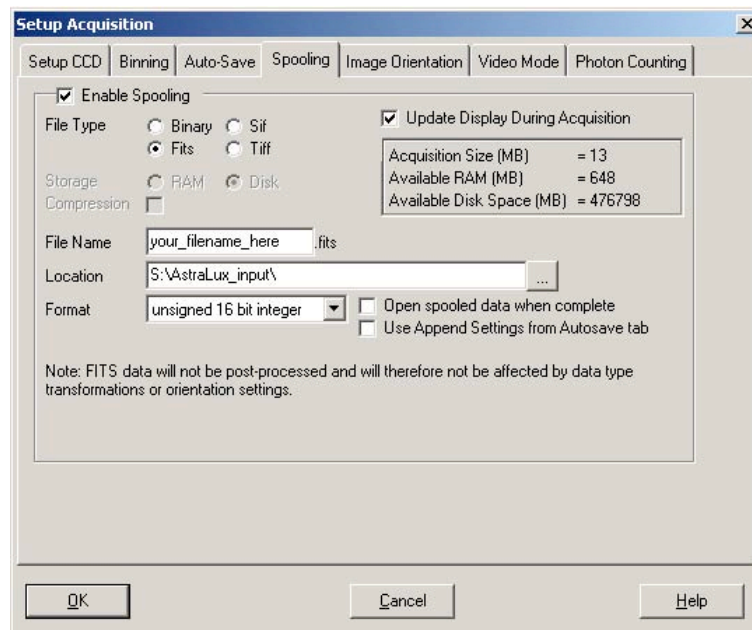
Setup Acquisition

Setup CCD | Binning | Auto-Save | Spooling | Image Orientation | Video Mode | Photon Counting

Enable Spooling

File Type Binary Sif Fits Tiff

Storage RAM Disk

Compression

Update Display During Acquisition

Acquisition Size (MB) = 13
Available RAM (MB) = 648
Available Disk Space (MB) = 476798

File Name your_filename_here .fits

Location S:\AstraLux_input\ ...

Format unsigned 16 bit integer

Open spooled data when complete

Use Append Settings from Autosave tab

Note: FITS data will not be post-processed and will therefore not be affected by data type transformations or orientation settings.

OK Cancel Help